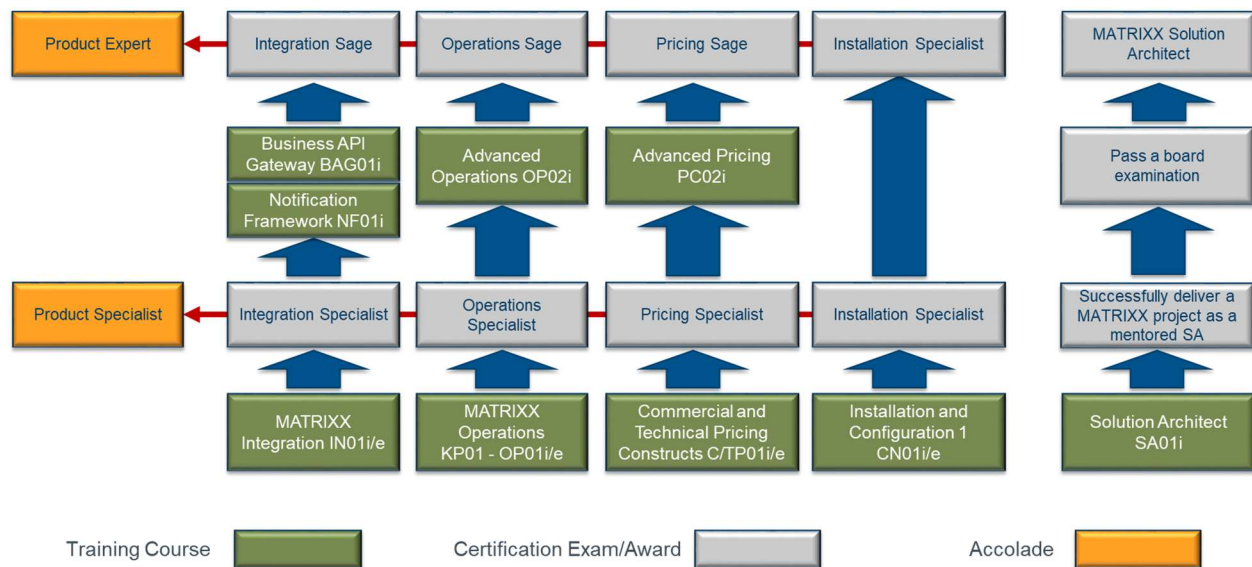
Product Expert

Integration Sage

Operations Sage

Pricing Sage

Installation Specialist

MATRIXX Solution Architect

Business API Gateway BAG01i

Notification Framework NF01i

Advanced Operations OP02i

Advanced Pricing PC02i

Pass a board examination

Product Specialist

Integration Specialist

Operations Specialist

Pricing Specialist

Installation Specialist

Successfully deliver a MATRIXX project as a mentored SA

MATRIXX Integration IN01i/e

MATRIXX Operations KP01 - OP01i/e

Commercial and Technical Pricing Constructs C/TP01i/e

Installation and Configuration 1 CN01i/e

Solution Architect SA01i

Training Course

Certification Exam/Award

Accolade